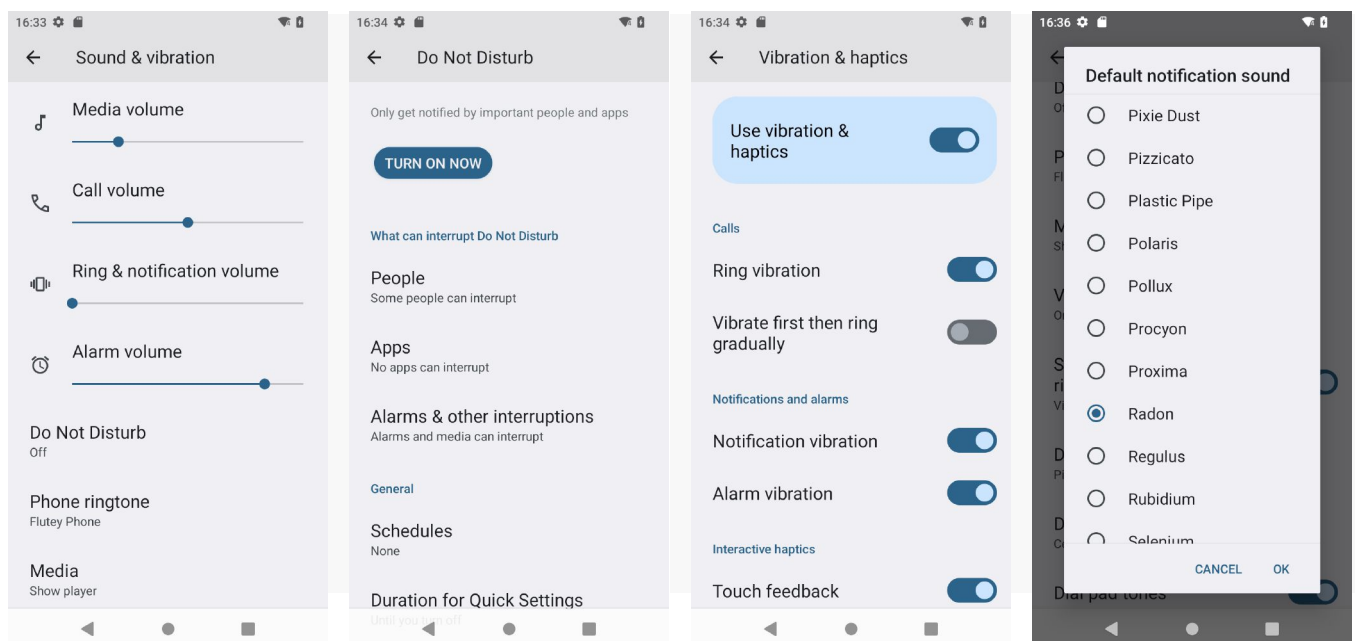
16:33

Sound & vibration

Media volume

Call volume

Ring & notification volume

Alarm volume

Do Not Disturb
Off

Phone ringtone
Flutey Phone

Media
Show player

16:34

Do Not Disturb

Only get notified by important people and apps

TURN ON NOW

What can interrupt Do Not Disturb

People
Some people can interrupt

Apps
No apps can interrupt

Alarms & other interruptions
Alarms and media can interrupt

General

Schedules
None

Duration for Quick Settings
Until you turn off

16:34

Vibration & haptics

Use vibration & haptics

Calls

Ring vibration

Vibrate first then ring gradually

Notifications and alarms

Notification vibration

Alarm vibration

Interactive haptics

Touch feedback

16:36

Default notification sound

Pixie Dust

Pizzicato

Plastic Pipe

Polaris

Pollux

Procyon

Proxima

Radon

Regulus

Rubidium

Selenium

CANCEL OK

Dial pad tones